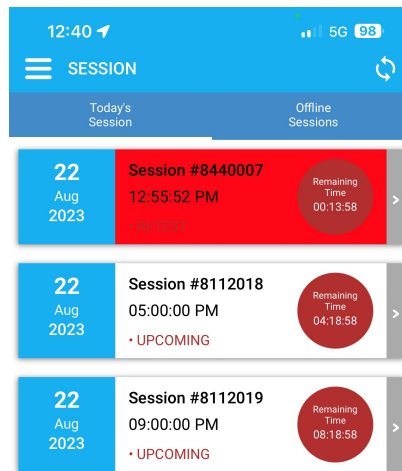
12:40
5G 98
SESSION
Today's Session
Offline Sessions

22
Aug
2023
Session #8440007
12:55:52 PM
• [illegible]
Remaining Time
00:13:58

22
Aug
2023
Session #8112018
05:00:00 PM
• UPCOMING
Remaining Time
04:18:58

22
Aug
2023
Session #8112019
09:00:00 PM
• UPCOMING
Remaining Time
08:18:58